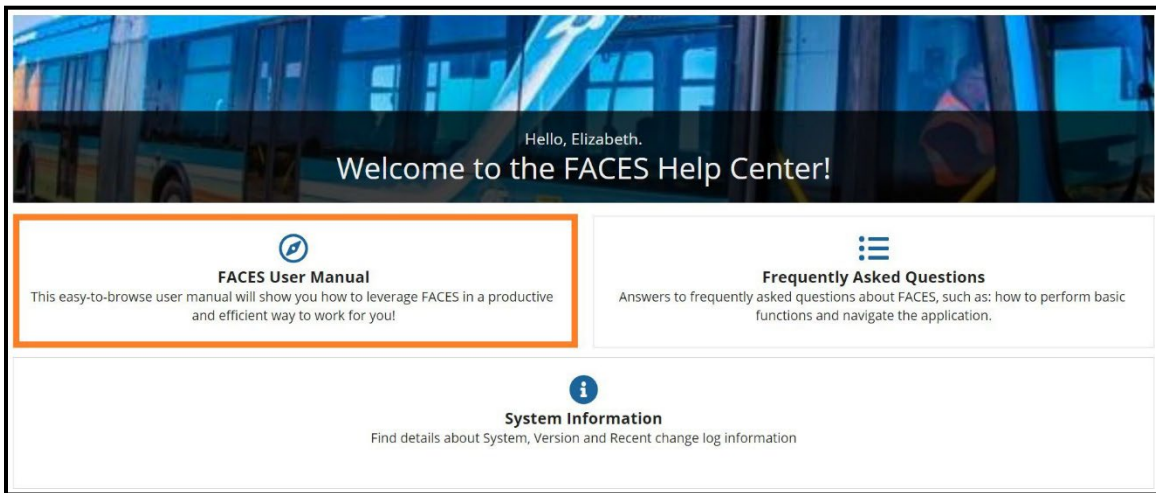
Hello, Elizabeth.
Welcome to the FACES Help Center!

FACES User Manual
This easy-to-browse user manual will show you how to leverage FACES in a productive and efficient way to work for you!

Frequently Asked Questions
Answers to frequently asked questions about FACES, such as: how to perform basic functions and navigate the application.

System Information
Find details about System, Version and Recent change log information